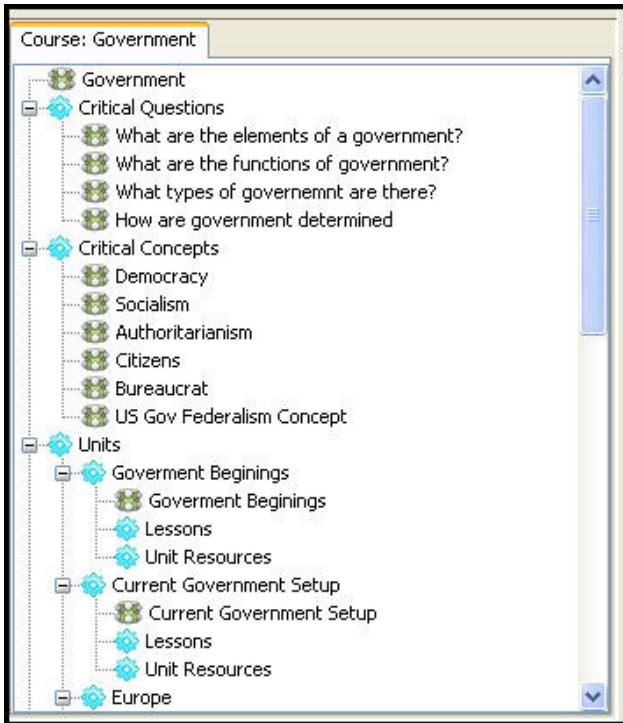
Course: Government

Government
Critical Questions
What are the elements of a government?
What are the functions of government?
What types of governemnt are there?
How are government determined
Critical Concepts
Democracy
Socialism
Authoritarianism
Citizens
Bureaucrat
US Gov Federalism Concept
Units
Goverment Beginings
Goverment Beginings
Lessons
Unit Resources
Current Government Setup
Current Government Setup
Lessons
Unit Resources
Europe